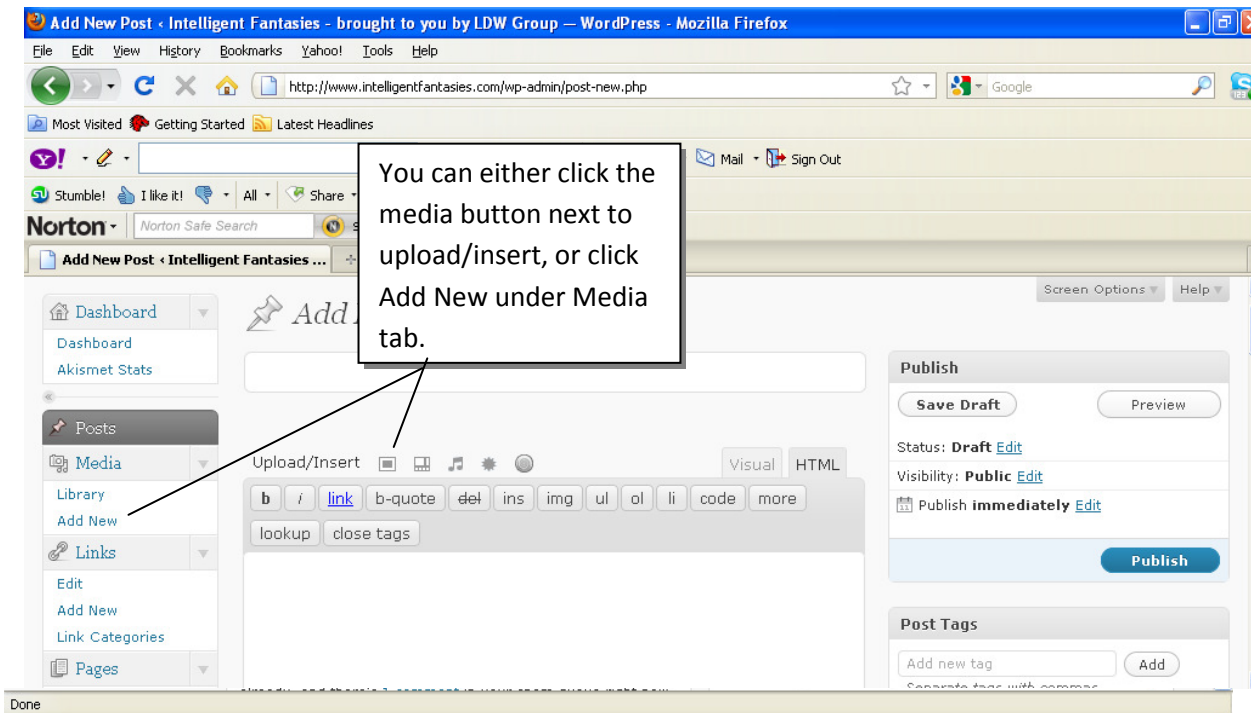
Add New Post ‹ Intelligent Fantasies - brought to you by LDW Group — WordPress - Mozilla Firefox

File Edit View History Bookmarks Yahoo! Tools Help

http://www.intelligentfantasies.com/wp-admin/post-new.php

Google

Most Visited Getting Started Latest Headlines

Mail Sign Out

Stumble! I like it! All Share

Norton Norton Safe Search

Add New Post ‹ Intelligent Fantasies ...

You can either click the media button next to upload/insert, or click Add New under Media tab.

Screen Options Help

Dashboard

Dashboard

Akismet Stats

Add

Posts

Media

Library

Add New

Links

Edit

Add New

Link Categories

Pages

Upload/Insert

Visual HTML

b i link b-quote del ins img ul ol li code more

lookup close tags

Publish

Save Draft

Preview

Status: Draft Edit

Visibility: Public Edit

Publish immediately Edit

Publish

Post Tags

Add new tag

Add

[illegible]

Done